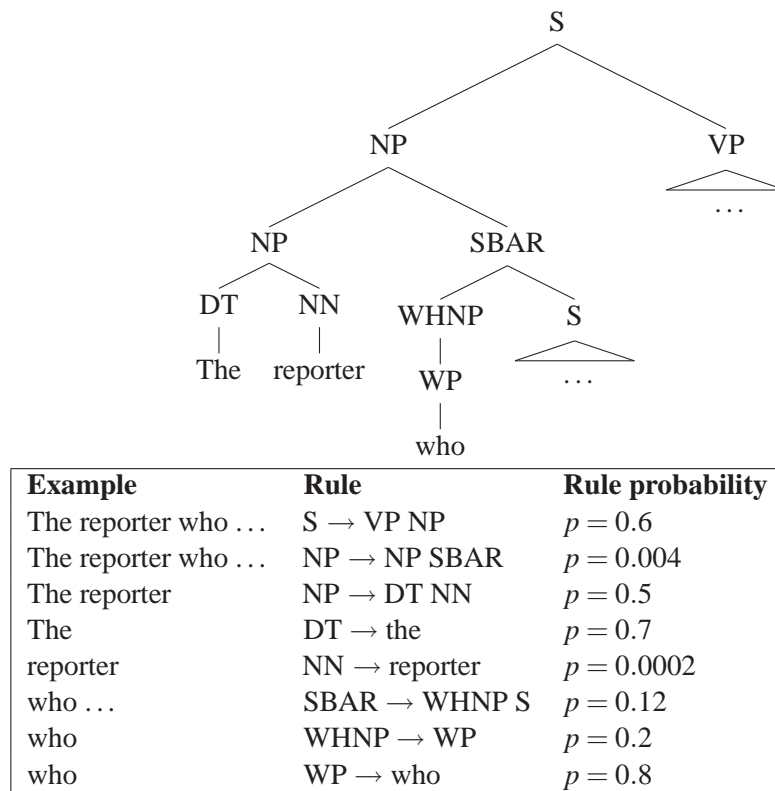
S

NP

VP

. . .

NP

SBAR

DT

NN

WHNP

S

The

reporter

WP

. . .

who

| Example | Rule | Rule probability |
|---|---|---|
| The reporter who . . . | S $\rightarrow$ VP NP | $p = 0.6$ |
| The reporter who . . . | NP $\rightarrow$ NP SBAR | $p = 0.004$ |
| The reporter | NP $\rightarrow$ DT NN | $p = 0.5$ |
| The | DT $\rightarrow$ the | $p = 0.7$ |
| reporter | NN $\rightarrow$ reporter | $p = 0.0002$ |
| who . . . | SBAR $\rightarrow$ WHNP S | $p = 0.12$ |
| who | WHNP $\rightarrow$ WP | $p = 0.2$ |
| who | WP $\rightarrow$ who | $p = 0.8$ |